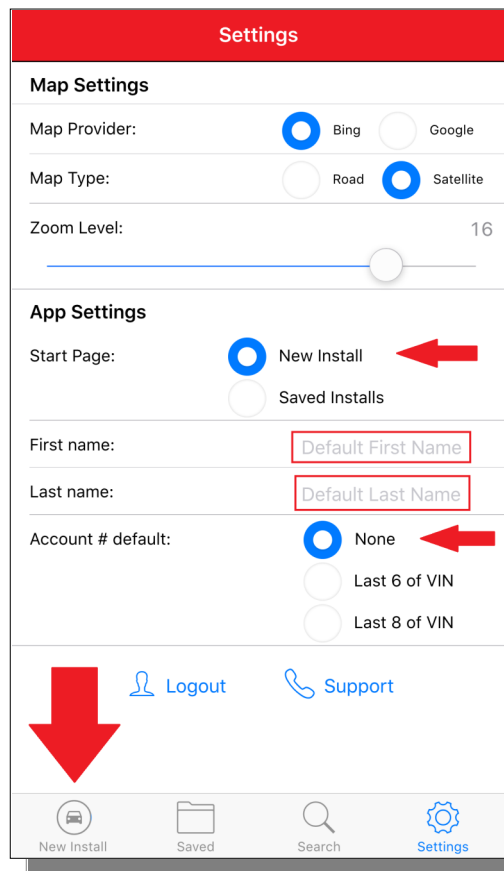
Settings

Map Settings

Map Provider: Bing Google

Map Type: Road Satellite

Zoom Level: 16

App Settings

Start Page: New Install

Saved Installs

First name: Default First Name

Last name: Default Last Name

Account # default: None

Last 6 of VIN

Last 8 of VIN

Logout Support

New Install Saved Search Settings